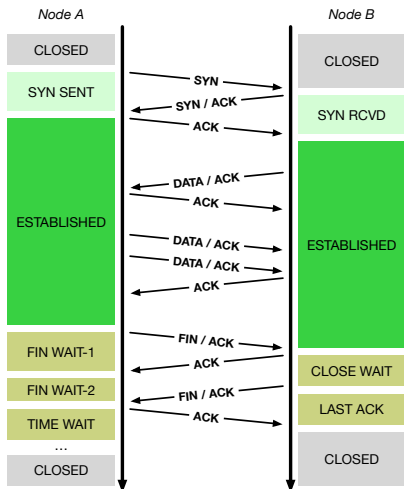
Node A

Node B

CLOSED

CLOSED

SYN SENT

SYN

SYN / ACK

SYN RCVD

ACK

ESTABLISHED

DATA / ACK

ACK

ESTABLISHED

DATA / ACK

DATA / ACK

ACK

FIN / ACK

FIN WAIT-1

ACK

CLOSE WAIT

FIN WAIT-2

FIN / ACK

LAST ACK

TIME WAIT

ACK

...

CLOSED

CLOSED